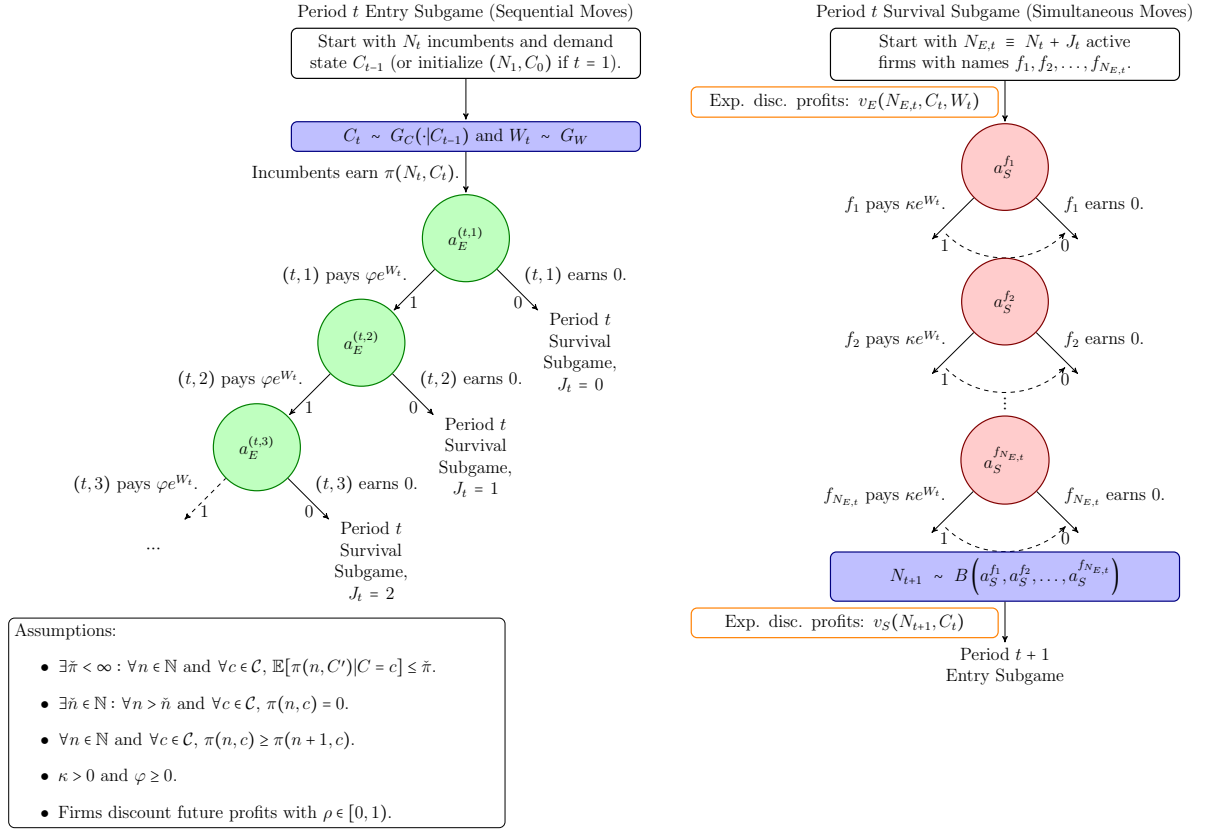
Period $t$ Entry Subgame (Sequential Moves)

Start with $N_t$ incumbents and demand state $C_{t-1}$ (or initialize $(N_1, C_0)$ if $t = 1$).

$C_t \sim G_C(\cdot|C_{t-1})$ and $W_t \sim G_W$

Incumbents earn $\pi(N_t, C_t)$.

$a_E^{(t,1)}$

$(t,1)$ pays $\varphi e^{W_t}$.

$(t,1)$ earns 0.

1

0

Period $t$ Survival Subgame, $J_t = 0$

$a_E^{(t,2)}$

$(t,2)$ pays $\varphi e^{W_t}$.

$(t,2)$ earns 0.

1

0

Period $t$ Survival Subgame, $J_t = 1$

$a_E^{(t,3)}$

$(t,3)$ pays $\varphi e^{W_t}$.

$(t,3)$ earns 0.

1

0

...

Period $t$ Survival Subgame, $J_t = 2$

Assumptions:

- $\exists \check{\pi} < \infty : \forall n \in \mathbb{N}$ and $\forall c \in \mathcal{C}$, $\mathbb{E}[\pi(n, C')|C = c] \leq \check{\pi}$.
- $\exists \check{n} \in \mathbb{N} : \forall n > \check{n}$ and $\forall c \in \mathcal{C}$, $\pi(n, c) = 0$.
- $\forall n \in \mathbb{N}$ and $\forall c \in \mathcal{C}$, $\pi(n, c) \geq \pi(n+1, c)$.
- $\kappa > 0$ and $\varphi \geq 0$.
- Firms discount future profits with $\rho \in [0, 1)$.

Period $t$ Survival Subgame (Simultaneous Moves)

Start with $N_{E,t} \equiv N_t + J_t$ active firms with names $f_1, f_2, \ldots, f_{N_{E,t}}$.

Exp. disc. profits: $v_E(N_{E,t}, C_t, W_t)$

$a_S^{f_1}$

$f_1$ pays $\kappa e^{W_t}$.

$f_1$ earns 0.

1

0

$a_S^{f_2}$

$f_2$ pays $\kappa e^{W_t}$.

$f_2$ earns 0.

1

0

$a_S^{f_{N_{E,t}}}$

$f_{N_{E,t}}$ pays $\kappa e^{W_t}$.

$f_{N_{E,t}}$ earns 0.

1

0

$N_{t+1} \sim B\left(a_S^{f_1}, a_S^{f_2}, \ldots, a_S^{f_{N_{E,t}}}\right)$

Exp. disc. profits: $v_S(N_{t+1}, C_t)$

Period $t+1$ Entry Subgame